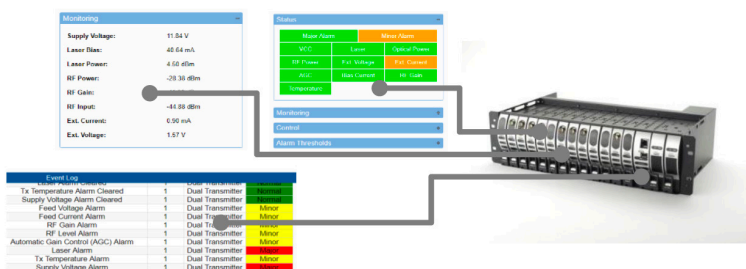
Monitoring

| | |
|---|---|
| Supply Voltage: | 11.84 V |
| Laser Bias: | 40.64 mA |
| Laser Power: | 4.50 dBm |
| RF Power: | -20.38 dBm |
| RF Gain: | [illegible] |
| RF Input: | -44.88 dBm |
| Ext. Current: | 0.50 mA |
| Ext. Voltage: | 1.67 V |

Status

| | | |
|---|---|---|
| Major Alarm | | Minor Alarm |
| VCC | Laser | Optical Power |
| RF Power | Ext. Voltage | Ext. Current |
| AGC | Bias Current | RF Gain |
| Temperature | | |

Monitoring

Control

Alarm Thresholds

Event Log

| | | | |
|---|---|---|---|
| Laser Alarm Cleared | 1 | Dual Transmitter | Normal |
| Tx Temperature Alarm Cleared | 1 | Dual Transmitter | Normal |
| Supply Voltage Alarm Cleared | 1 | Dual Transmitter | Normal |
| Feed Voltage Alarm | 1 | Dual Transmitter | Minor |
| Feed Current Alarm | 1 | Dual Transmitter | Minor |
| RF Gain Alarm | 1 | Dual Transmitter | Minor |
| RF Level Alarm | 1 | Dual Transmitter | Minor |
| Automatic Gain Control (AGC) Alarm | 1 | Dual Transmitter | Minor |
| Laser Alarm | 1 | Dual Transmitter | Major |
| Tx Temperature Alarm | 1 | Dual Transmitter | Minor |
| Supply Voltage Alarm | 1 | Dual Transmitter | Major |